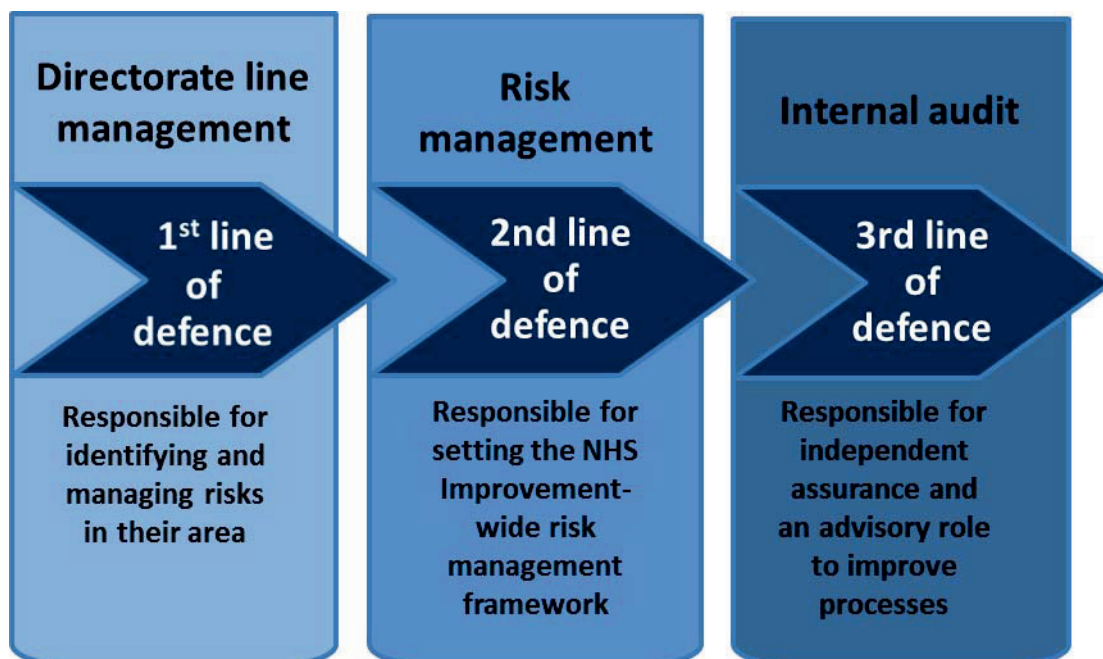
Directorate line management

1$^{st}$ line of defence

Responsible for identifying and managing risks in their area

Risk management

2nd line of defence

Responsible for setting the NHS Improvement-wide risk management framework

Internal audit

3rd line of defence

Responsible for independent assurance and an advisory role to improve processes